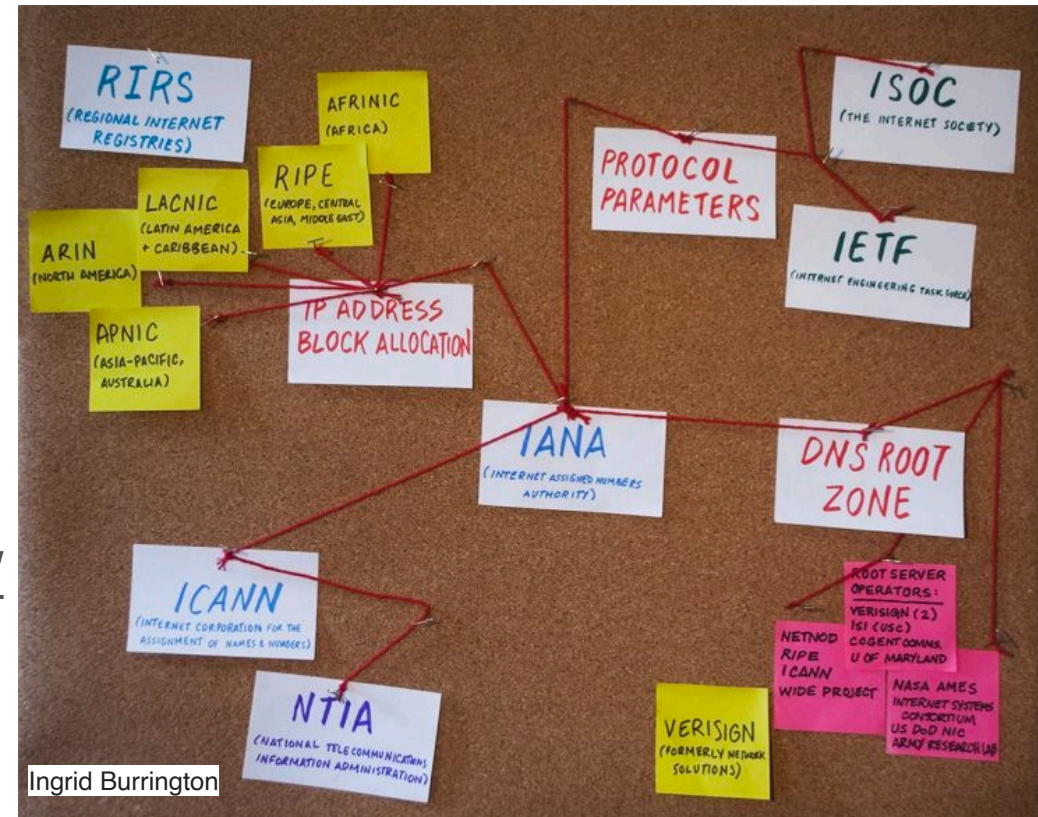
RIRS
(REGIONAL INTERNET REGISTRIES)

AFRINIC
(AFRICA)

RIPE
(EUROPE, CENTRAL ASIA, MIDDLE EAST)

LACNIC
(LATIN AMERICA + CARIBBEAN)

ARIN
(NORTH AMERICA)

APNIC
(ASIA-PACIFIC, AUSTRALIA)

IP ADDRESS BLOCK ALLOCATION

PROTOCOL PARAMETERS

ISOC
(THE INTERNET SOCIETY)

IETF
(INTERNET ENGINEERING TASK FORCE)

IANA
(INTERNET ASSIGNED NUMBERS AUTHORITY)

DNS ROOT ZONE

ROOT SERVER OPERATORS:
VERISIGN (2)
ISI (USC)
COGENT COMMS.
U OF MARYLAND

NETNOD
RIPE
ICANN
WIDE PROJECT

NASA AMES
INTERNET SYSTEMS CONSORTIUM
US DOD NIC
ARMY RESEARCH LAB

ICANN
(INTERNET CORPORATION FOR THE ASSIGNMENT OF NAMES & NUMBERS)

NTIA
(NATIONAL TELECOMMUNICATIONS INFORMATION ADMINISTRATION)

VERISIGN
(FORMERLY NETWORK SOLUTIONS)

Ingrid Burrington